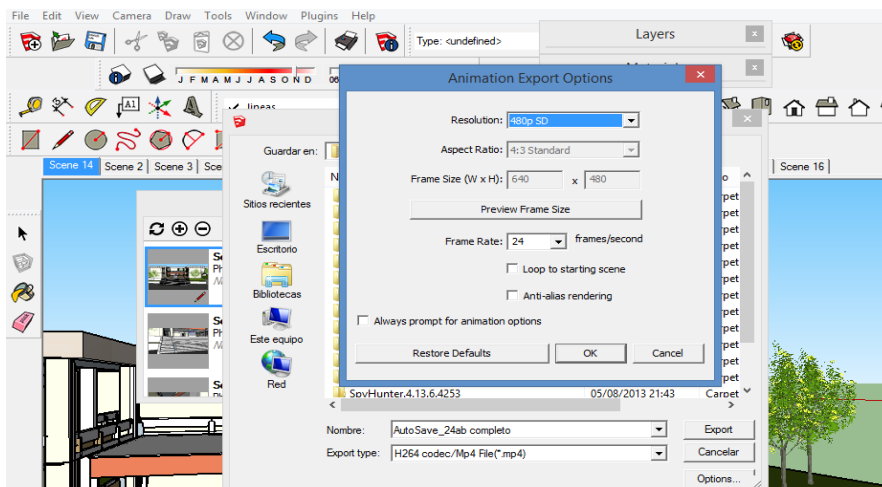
File Edit View Camera Draw Tools Window Plugins Help

Type: <undefined>

Layers

J F M A M J J A S O N D

lineas

Scene 14 Scene 2 Scene 3 Sce

Scene 16

Guardar en:

Sitios recientes

Escritorio

Bibliotecas

Este equipo

Red

N

Se
Ph

Se
Ph

Se

Animation Export Options

Resolution: 480p SD

Aspect Ratio: 4:3 Standard

Frame Size (W x H): 640 x 480

Preview Frame Size

Frame Rate: 24 frames/second

Loop to starting scene

Anti-alias rendering

Always prompt for animation options

Restore Defaults

OK

Cancel

SpyHunter.4.13.6.4253 05/08/2013 21:43 Carpet

Nombre: AutoSave_24ab completo

Export type: H264 codec/Mp4 File(*.mp4)

Export

Cancelar

Options...